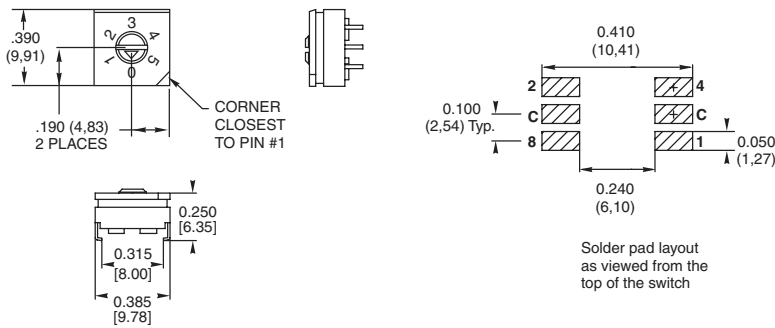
.390
(9,91)

3
2
4
1
5
0

.190 (4,83)
2 PLACES

CORNER
CLOSEST
TO PIN #1

0.250
[6.35]

0.315
[8.00]

0.385
[9.78]

0.410
(10,41)

2
4
0.100
(2,54) Typ.
C
C
8
1
0.050
(1,27)

0.240
(6,10)

Solder pad layout as viewed from the top of the switch